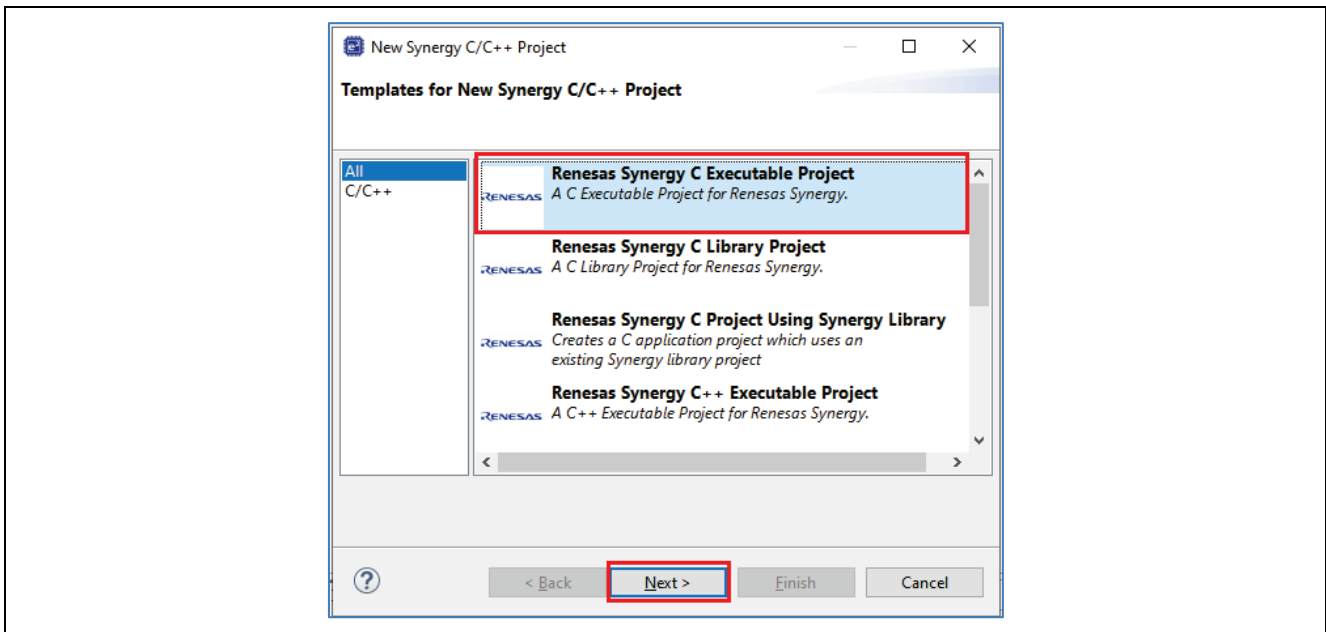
New Synergy C/C++ Project

Templates for New Synergy C/C++ Project

All
C/C++

RENESAS Renesas Synergy C Executable Project
A C Executable Project for Renesas Synergy.

RENESAS Renesas Synergy C Library Project
A C Library Project for Renesas Synergy.

RENESAS Renesas Synergy C Project Using Synergy Library
Creates a C application project which uses an existing Synergy library project

RENESAS Renesas Synergy C++ Executable Project
A C++ Executable Project for Renesas Synergy.

?

< Back
Next >
Finish
Cancel